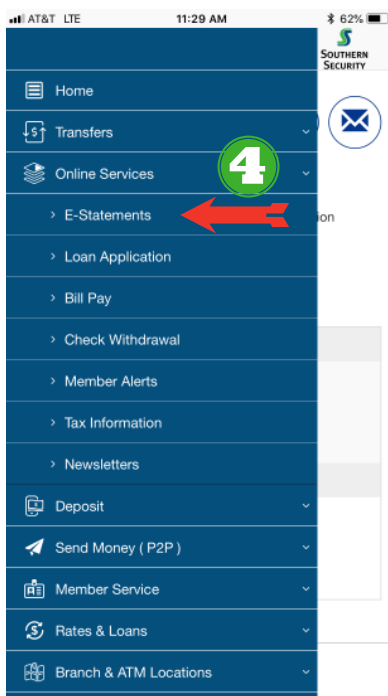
AT&T LTE 11:29 AM 62%

SOUTHERN SECURITY

Home
Transfers
Online Services
4
› E-Statements
ion
› Loan Application
› Bill Pay
› Check Withdrawal
› Member Alerts
› Tax Information
› Newsletters
Deposit
Send Money ( P2P )
Member Service
Rates & Loans
Branch & ATM Locations